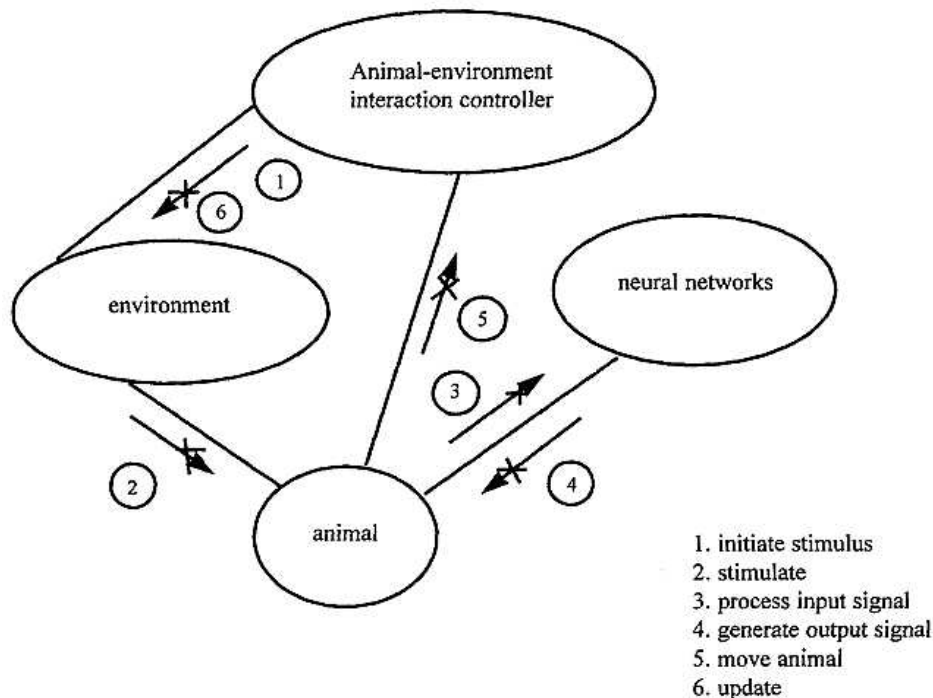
Animal-environment interaction controller

1

6

environment

neural networks

5

3

2

4

animal

1. initiate stimulus
2. stimulate
3. process input signal
4. generate output signal
5. move animal
6. update